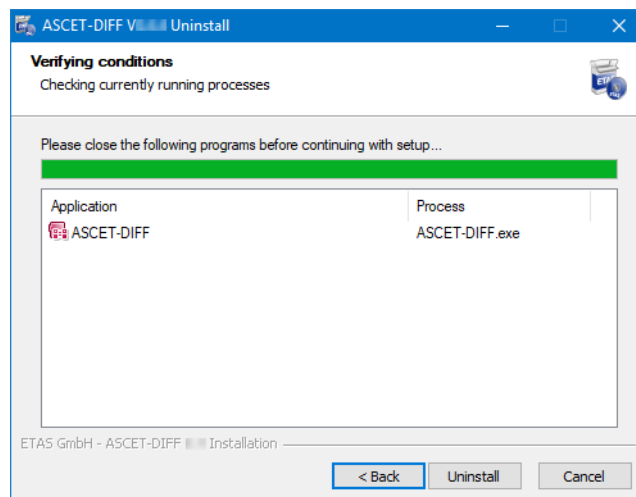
ASCET-DIFF V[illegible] Uninstall

Verifying conditions
Checking currently running processes

ETAS

Please close the following programs before continuing with setup...

| Application | Process |
|---|---|
| ASCET-DIFF | ASCET-DIFF.exe |

ETAS GmbH - ASCET-DIFF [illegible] Installation

< Back
Uninstall
Cancel